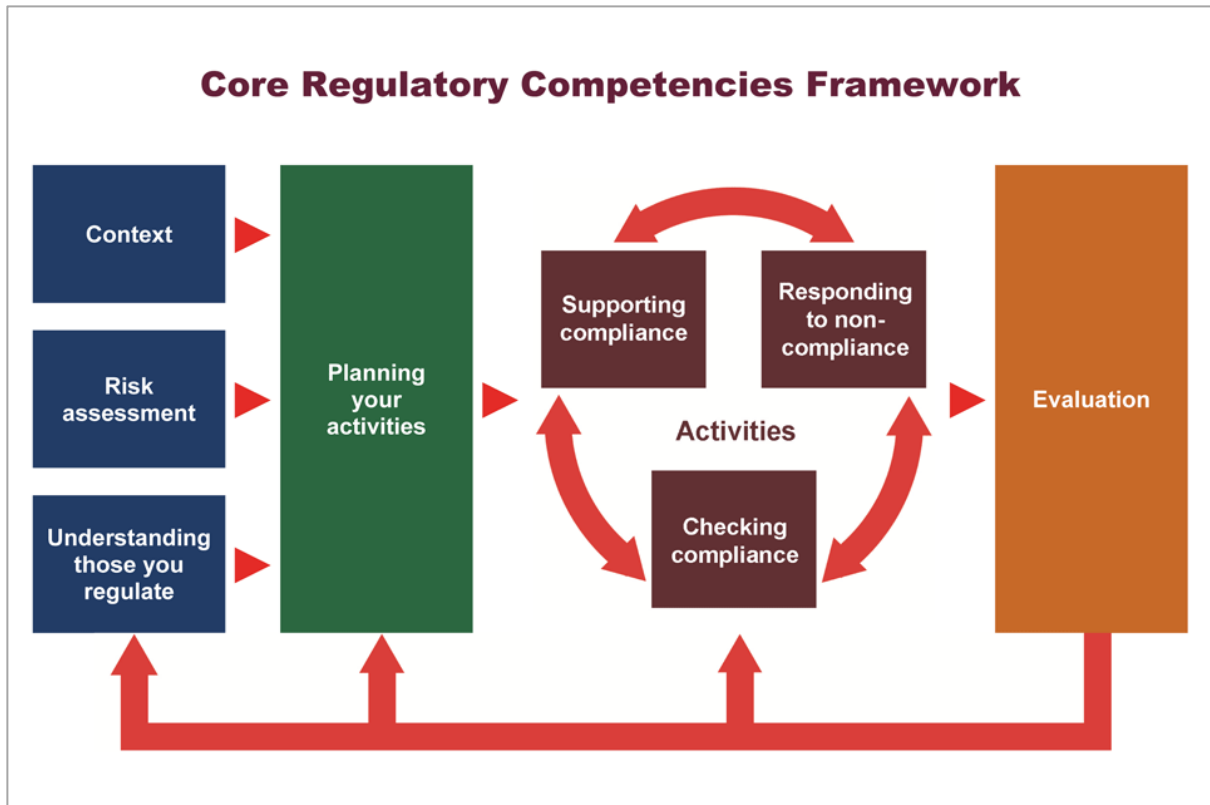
Core Regulatory Competencies Framework

Context

Risk assessment

Understanding those you regulate

Planning your activities

Supporting compliance

Responding to non-compliance

Activities

Checking compliance

Evaluation